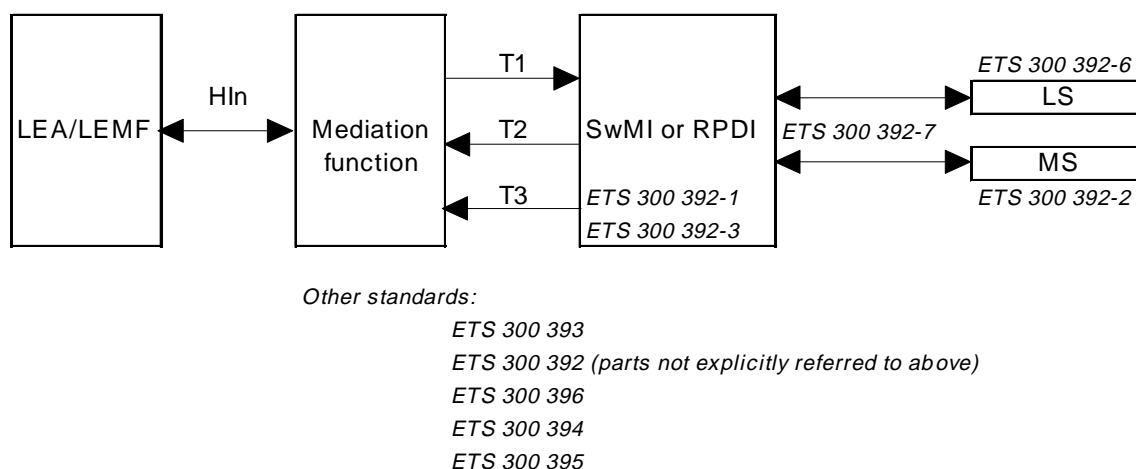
LEA/LEMF

HIn

Mediation function

T1

T2

T3

SwMI or RPDI

ETS 300 392-1

ETS 300 392-3

ETS 300 392-6

LS

ETS 300 392-7

MS

ETS 300 392-2

Other standards:

ETS 300 393

ETS 300 392 (parts not explicitly referred to above)

ETS 300 396

ETS 300 394

ETS 300 395